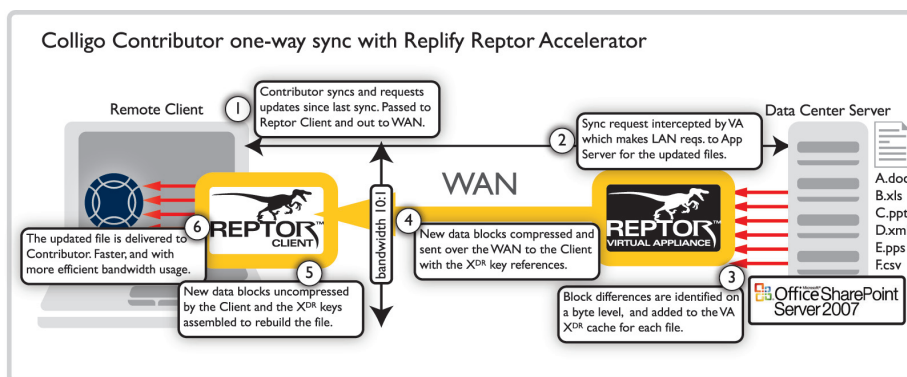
Colligo Contributor one-way sync with Replify Reptor Accelerator

Remote Client

1 Contributor syncs and requests updates since last sync. Passed to Reptor Client and out to WAN.

Data Center Server

2 Sync request intercepted by VA which makes LAN reqs. to App Server for the updated files.

A.doc
B.xls
C.ppt
D.xm
E.pps
F.csv

WAN

bandwidth 10:1

REPTOR™ CLIENT

REPTOR™ VIRTUAL APPLIANCE

6 The updated file is delivered to Contributor. Faster, and with more efficient bandwidth usage.

4 New data blocks compressed and sent over the WAN to the Client with the X$^{DR}$ key references.

5 New data blocks uncompressed by the Client and the X$^{DR}$ keys assembled to rebuild the file.

3 Block differences are identified on a byte level, and added to the VA X$^{DR}$ cache for each file.

Microsoft® Office SharePoint Server 2007